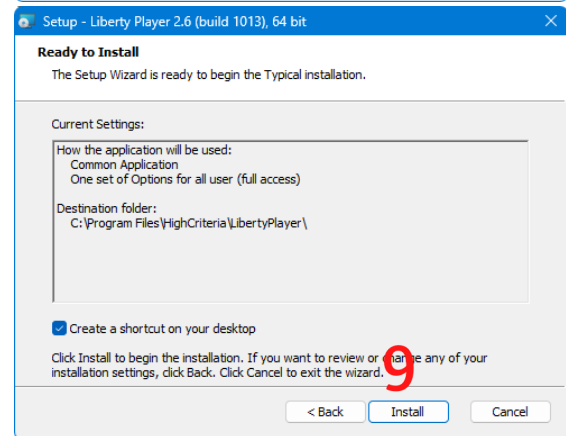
Setup - Liberty Player 2.6 (build 1013), 64 bit

Ready to Install

The Setup Wizard is ready to begin the Typical installation.

Current Settings:

How the application will be used:
Common Application
One set of Options for all user (full access)

Destination folder:
C:\Program Files\HighCriteria\LibertyPlayer\

Create a shortcut on your desktop

Click Install to begin the installation. If you want to review or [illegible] any of your installation settings, click Back. Click Cancel to exit the wizard.

9

< Back
Install
Cancel